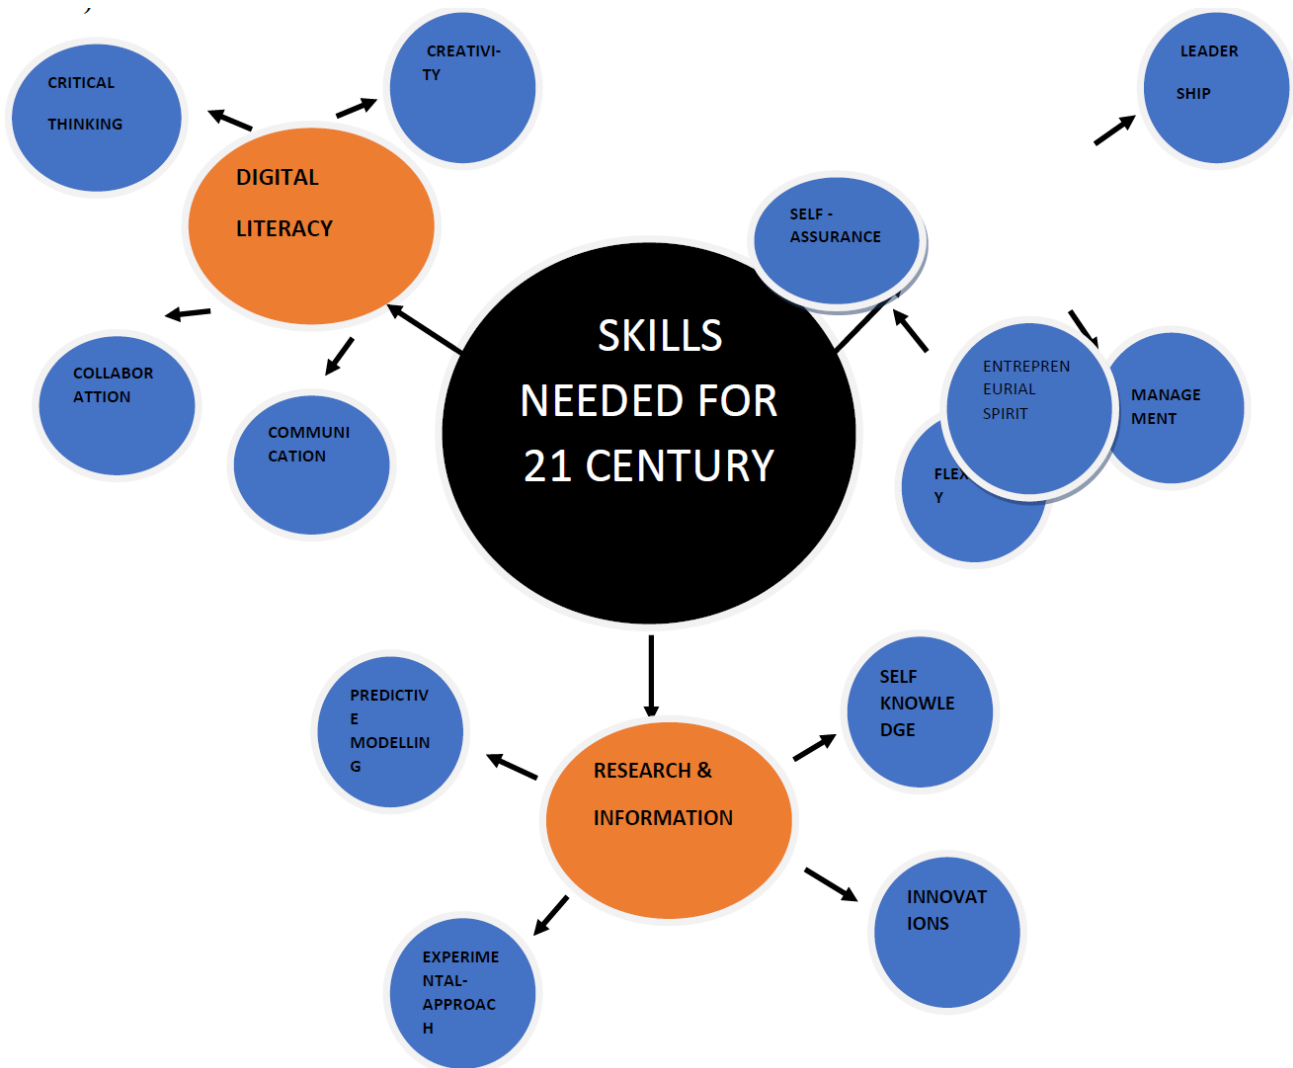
SKILLS NEEDED FOR 21 CENTURY

DIGITAL LITERACY

CRITICAL THINKING

CREATIVI-TY

COLLABOR ATTION

COMMUNI CATION

LEADER SHIP

SELF - ASSURANCE

ENTREPREN EURIAL SPIRIT

MANAGE MENT

FLEX Y

RESEARCH & INFORMATION

PREDICTIV E MODELLIN G

SELF KNOWLE DGE

EXPERIME NTAL-APPROAC H

INNOVAT IONS